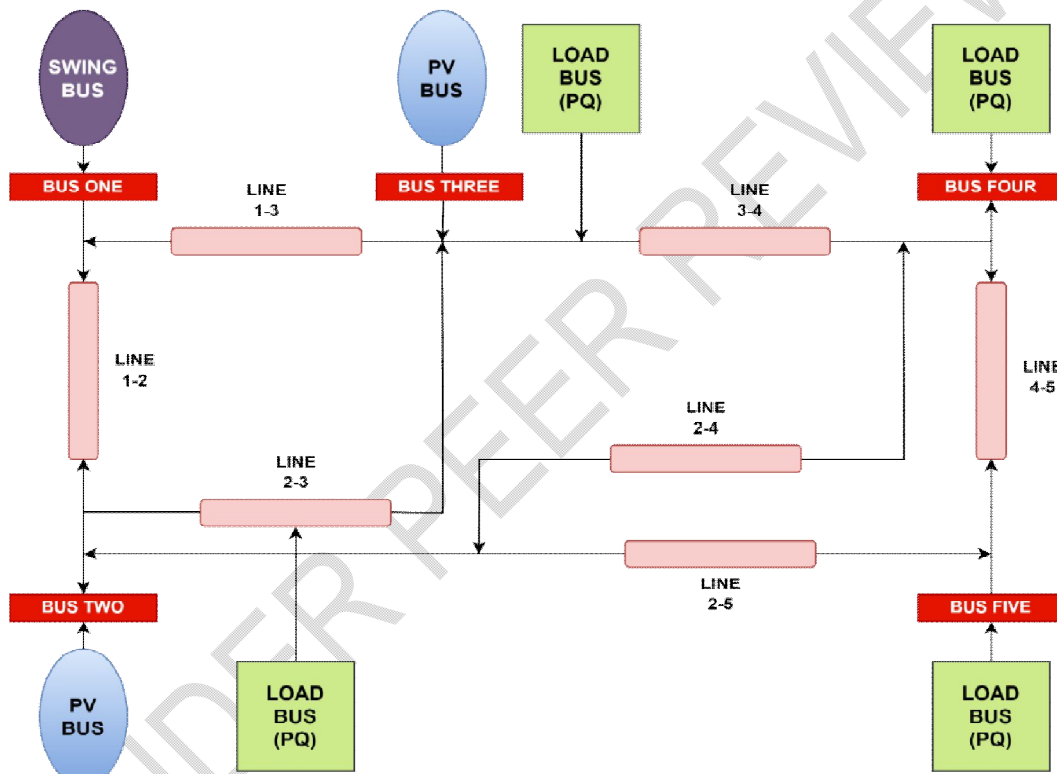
SWING BUS

PV BUS

LOAD BUS (PQ)

LOAD BUS (PQ)

BUS ONE

LINE 1-3

BUS THREE

LINE 3-4

BUS FOUR

LINE 1-2

LINE 4-5

LINE 2-4

LINE 2-3

LINE 2-5

BUS TWO

BUS FIVE

PV BUS

LOAD BUS (PQ)

LOAD BUS (PQ)

UNDER PEER REVIEW